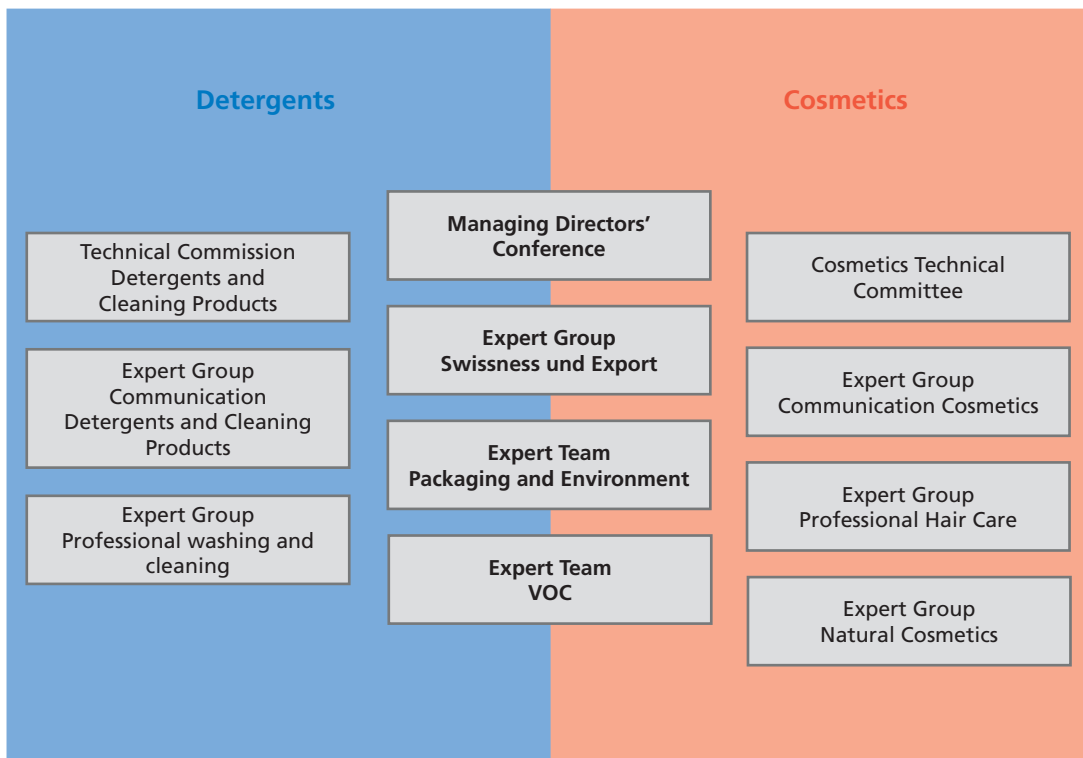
Detergents

Cosmetics

Technical Commission Detergents and Cleaning Products

Expert Group Communication Detergents and Cleaning Products

Expert Group Professional washing and cleaning

Managing Directors' Conference

Expert Group Swissness und Export

Expert Team Packaging and Environment

Expert Team VOC

Cosmetics Technical Committee

Expert Group Communication Cosmetics

Expert Group Professional Hair Care

Expert Group Natural Cosmetics